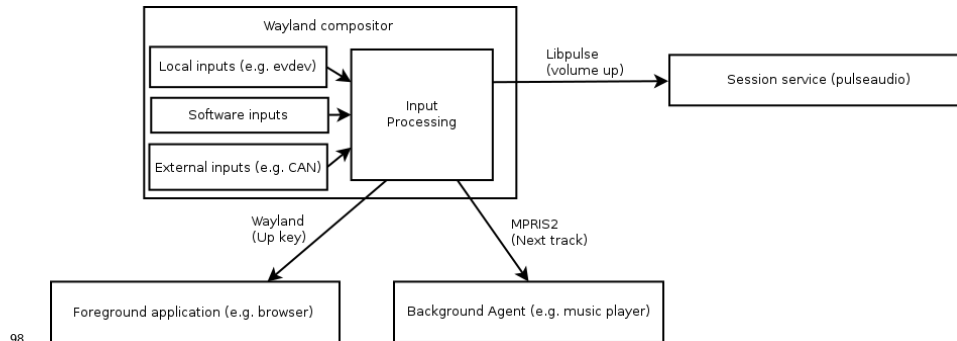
Wayland compositor

Local inputs (e.g. evdev)

Software inputs

External inputs (e.g. CAN)

Input Processing

Libpulse (volume up)

Session service (pulseaudio)

Wayland (Up key)

MPRIS2 (Next track)

Foreground application (e.g. browser)

Background Agent (e.g. music player)

98